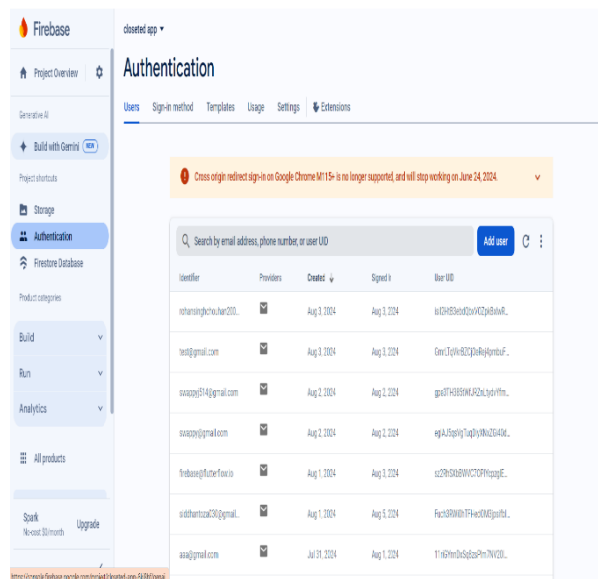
Firebase

Project Overview

Generative AI

Build with Gemini NEW

Project shortcuts

Storage

Authentication

Firestore Database

Product categories

Build

Run

Analytics

All products

Spark
No-cost $0/month

Upgrade

closeted app ▾

Authentication

Users Sign-in method Templates Usage Settings Extensions

Cross origin redirect sign-in on Google Chrome M115+ is no longer supported, and will stop working on June 24, 2024.

Search by email address, phone number, or user UID

Add user

| Identifier | Providers | Created | Signed In | User UID |
|---|---|---|---|---|
| rohansinghchouhan200... | | Aug 3, 2024 | Aug 3, 2024 | isl2HtB3ebd2oxXDZpkBaIwR... |
| test@gmail.com | | Aug 3, 2024 | Aug 3, 2024 | GmrLTqWr8ZCjDsRej4ombuF... |
| swappy514@gmail.com | | Aug 2, 2024 | Aug 2, 2024 | gpx3TH383WJRZhLtydvYfm... |
| swappy@gmail.com | | Aug 2, 2024 | Aug 2, 2024 | egiAJSspVg7uqDiyMkvZG4Od... |
| firebase@flutterflow.io | | Aug 1, 2024 | Aug 3, 2024 | sz2RhSKbBWVC7CPYrpzgE... |
| siddhantcza30@gmail... | | Aug 1, 2024 | Aug 5, 2024 | Fxch8RWi0hTFHed0MSjsvlbI... |
| aaa@gmail.com | | Jul 31, 2024 | Aug 1, 2024 | 11nGYnn0xSqBzxPrn7NV20... |

https://console.firebase.google.com/project/closeted-app-5k8h/overvi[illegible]